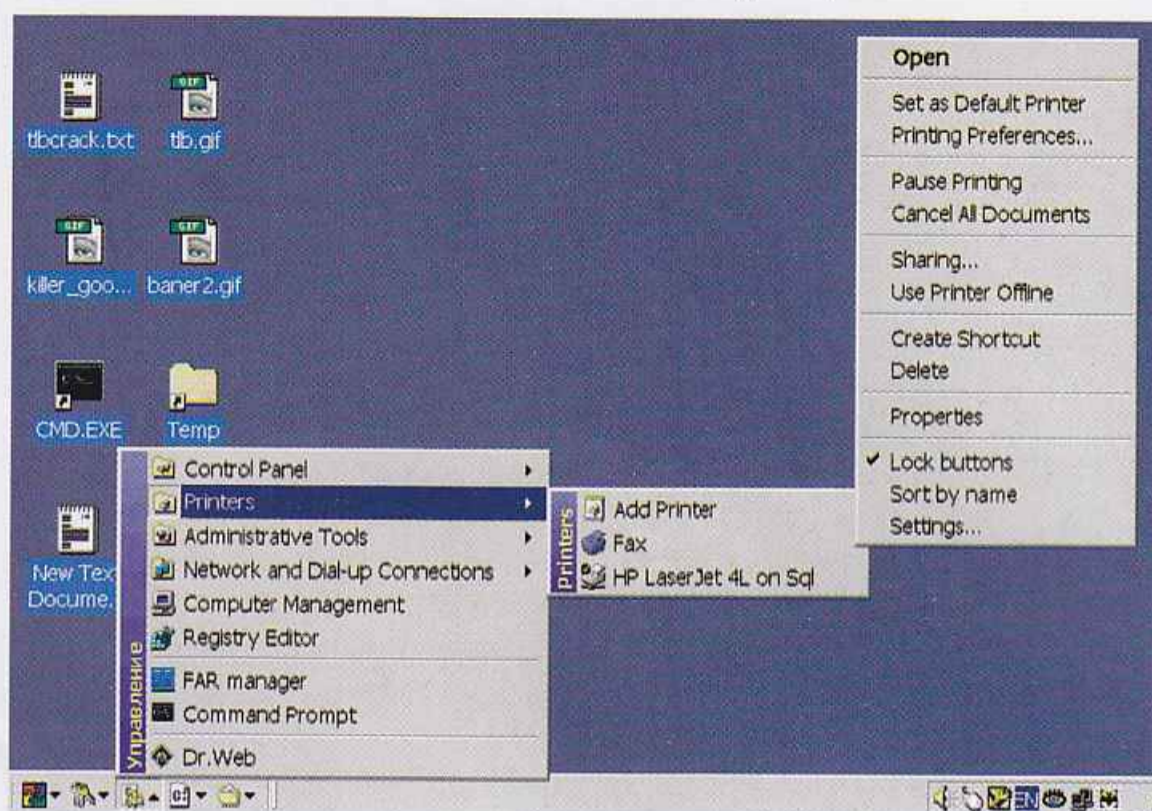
tlbcrack.txt
tlb.gif
killer_goo...
baner2.gif
CMD.EXE
Temp
New Tex
Docume...

Open
Set as Default Printer
Printing Preferences...
Pause Printing
Cancel All Documents
Sharing...
Use Printer Offline
Create Shortcut
Delete
Properties
Lock buttons
Sort by name
Settings...

Управление
Control Panel
Printers
Administrative Tools
Network and Dial-up Connections
Computer Management
Registry Editor
FAR manager
Command Prompt
Dr.Web

Printers
Add Printer
Fax
HP LaserJet 4L on Sql

EN